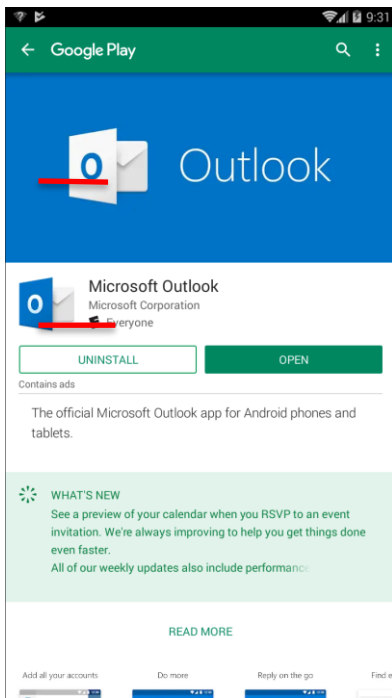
9:31

Google Play

O Outlook

O

Microsoft Outlook
Microsoft Corporation
Everyone

UNINSTALL

OPEN

Contains ads

The official Microsoft Outlook app for Android phones and tablets.

WHAT'S NEW
See a preview of your calendar when you RSVP to an event invitation. We're always improving to help you get things done even faster.
All of our weekly updates also include performance

READ MORE

Add all your accounts

Do more

Reply on the go

Find e